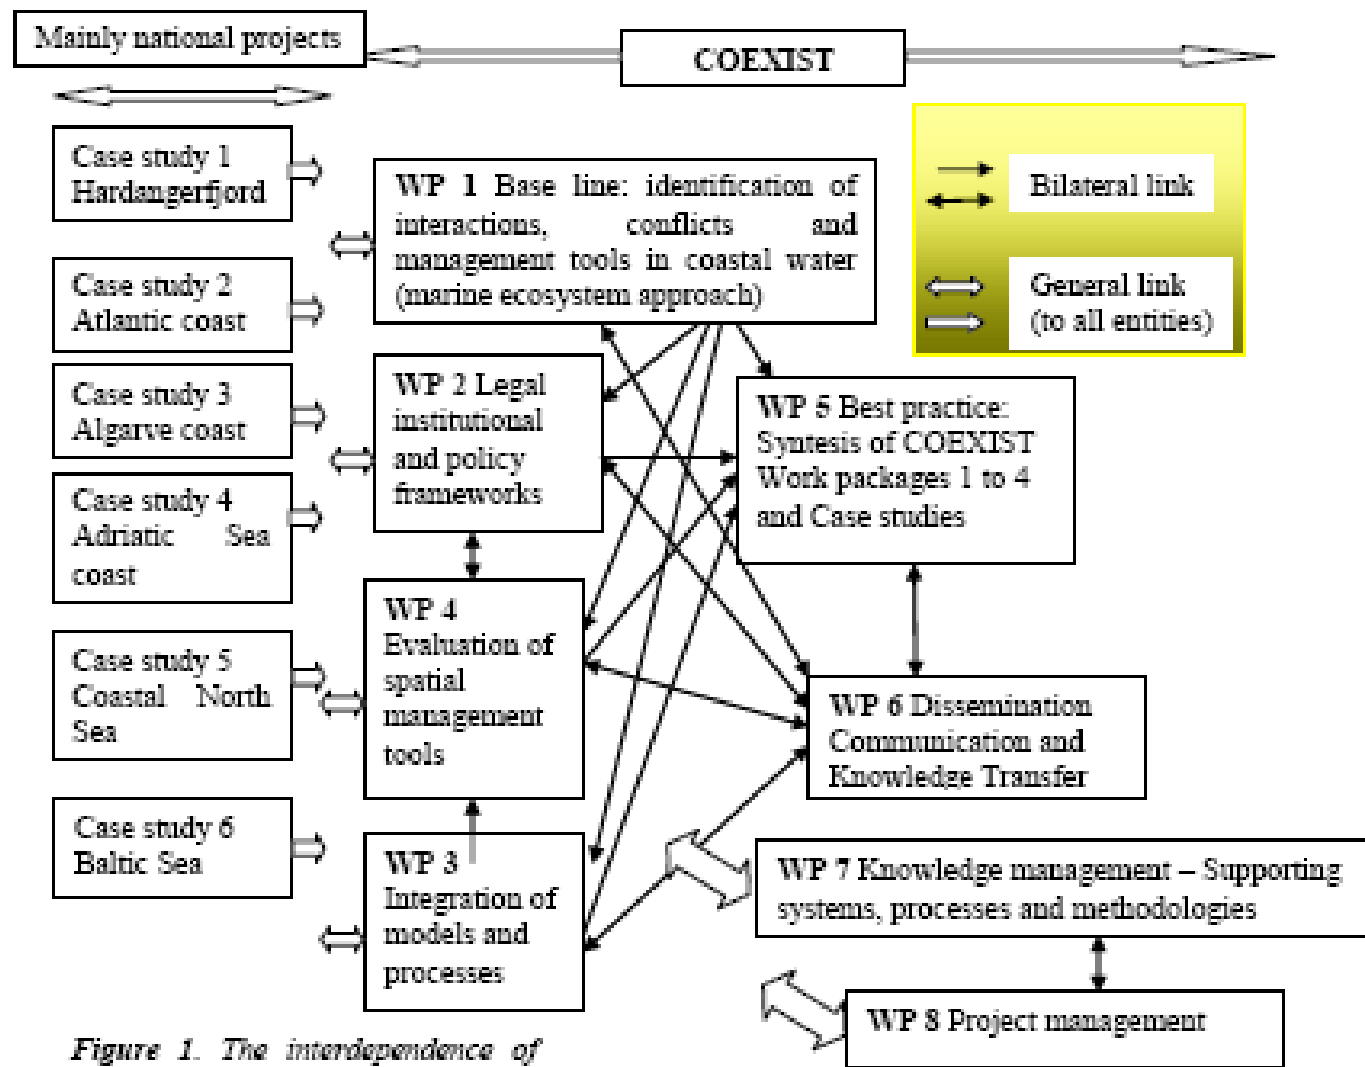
Mainly national projects

COEXIST

Bilateral link

General link (to all entities)

Case study 1 Hardangerfjord

Case study 2 Atlantic coast

Case study 3 Algarve coast

Case study 4 Adriatic Sea coast

Case study 5 Coastal North Sea

Case study 6 Baltic Sea

WP 1 Base line: identification of interactions, conflicts and management tools in coastal water (marine ecosystem approach)

WP 2 Legal institutional and policy frameworks

WP 4 Evaluation of spatial management tools

WP 3 Integration of models and processes

WP 5 Best practice: Syntesis of COEXIST Work packages 1 to 4 and Case studies

WP 6 Dissemination Communication and Knowledge Transfer

WP 7 Knowledge management – Supporting systems, processes and methodologies

WP 8 Project management

Figure 1. The interdependence of